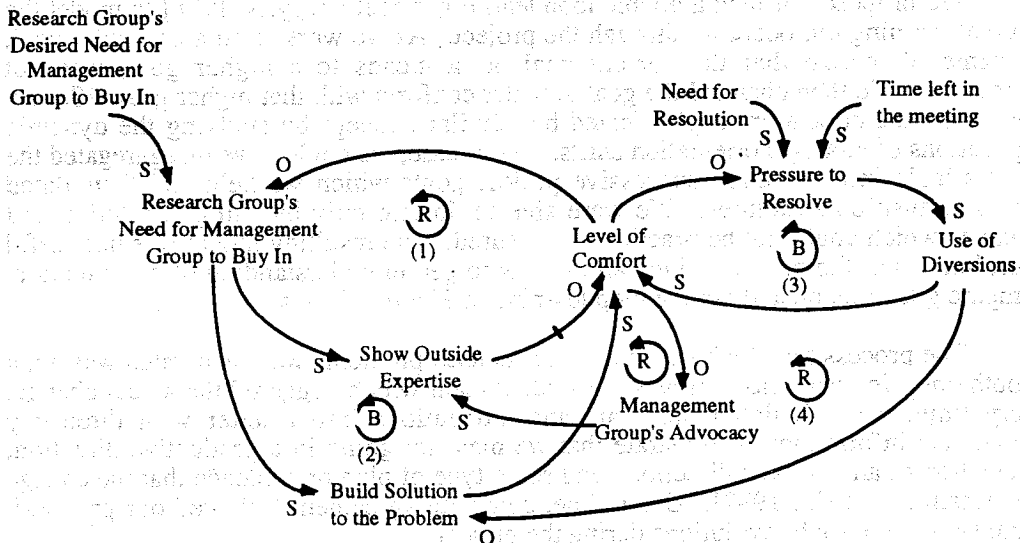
Research Group's Desired Need for Management Group to Buy In

S

Research Group's Need for Management Group to Buy In

O

R

(1)

Level of Comfort

O

Need for Resolution

S

Time left in the meeting

S

Pressure to Resolve

S

Use of Diversions

B

(3)

S

O

S

Show Outside Expertise

S

R

O

Management Group's Advocacy

R

(4)

B

(2)

S

S

Build Solution to the Problem

O